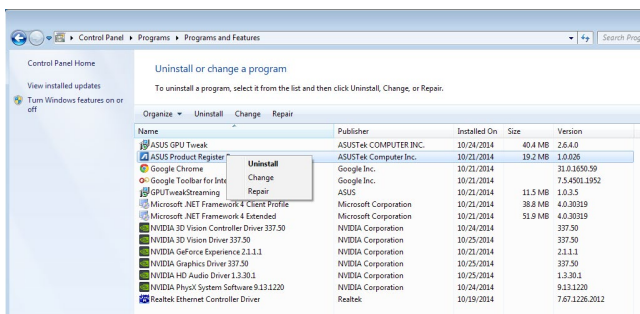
Control Panel ▸ Programs ▸ Programs and Features

Search Prog

Control Panel Home

View installed updates

Turn Windows features on or off

Uninstall or change a program

To uninstall a program, select it from the list and then click Uninstall, Change, or Repair.

Organize ▾ Uninstall Change Repair

| Name | Publisher | Installed On | Size | Version |
|---|---|---|---|---|
| ASUS GPU Tweak | ASUSTek COMPUTER INC. | 10/24/2014 | 40.4 MB | 2.6.4.0 |
| ASUS Product Register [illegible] | ASUSTek Computer Inc. | 10/21/2014 | 19.2 MB | 1.0.026 |
| Google Chrome | Google Inc. | 10/21/2014 | | 31.0.1650.59 |
| Google Toolbar for Inte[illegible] | Google Inc. | 10/21/2014 | | 7.5.4501.1952 |
| GPUTweakStreaming | ASUS | 10/21/2014 | 11.5 MB | 1.0.3.5 |
| Microsoft .NET Framework 4 Client Profile | Microsoft Corporation | 10/21/2014 | 38.8 MB | 4.0.30319 |
| Microsoft .NET Framework 4 Extended | Microsoft Corporation | 10/21/2014 | 51.9 MB | 4.0.30319 |
| NVIDIA 3D Vision Controller Driver 337.50 | NVIDIA Corporation | 10/21/2014 | | 337.50 |
| NVIDIA 3D Vision Driver 337.50 | NVIDIA Corporation | 10/25/2014 | | 337.50 |
| NVIDIA GeForce Experience 2.1.1.1 | NVIDIA Corporation | 10/21/2014 | | 2.1.1.1 |
| NVIDIA Graphics Driver 337.50 | NVIDIA Corporation | 10/25/2014 | | 337.50 |
| NVIDIA HD Audio Driver 1.3.30.1 | NVIDIA Corporation | 10/25/2014 | | 1.3.30.1 |
| NVIDIA PhysX System Software 9.13.1220 | NVIDIA Corporation | 10/24/2014 | | 9.13.1220 |
| Realtek Ethernet Controller Driver | Realtek | 10/19/2014 | | 7.67.1226.2012 |

Uninstall
Change
Repair